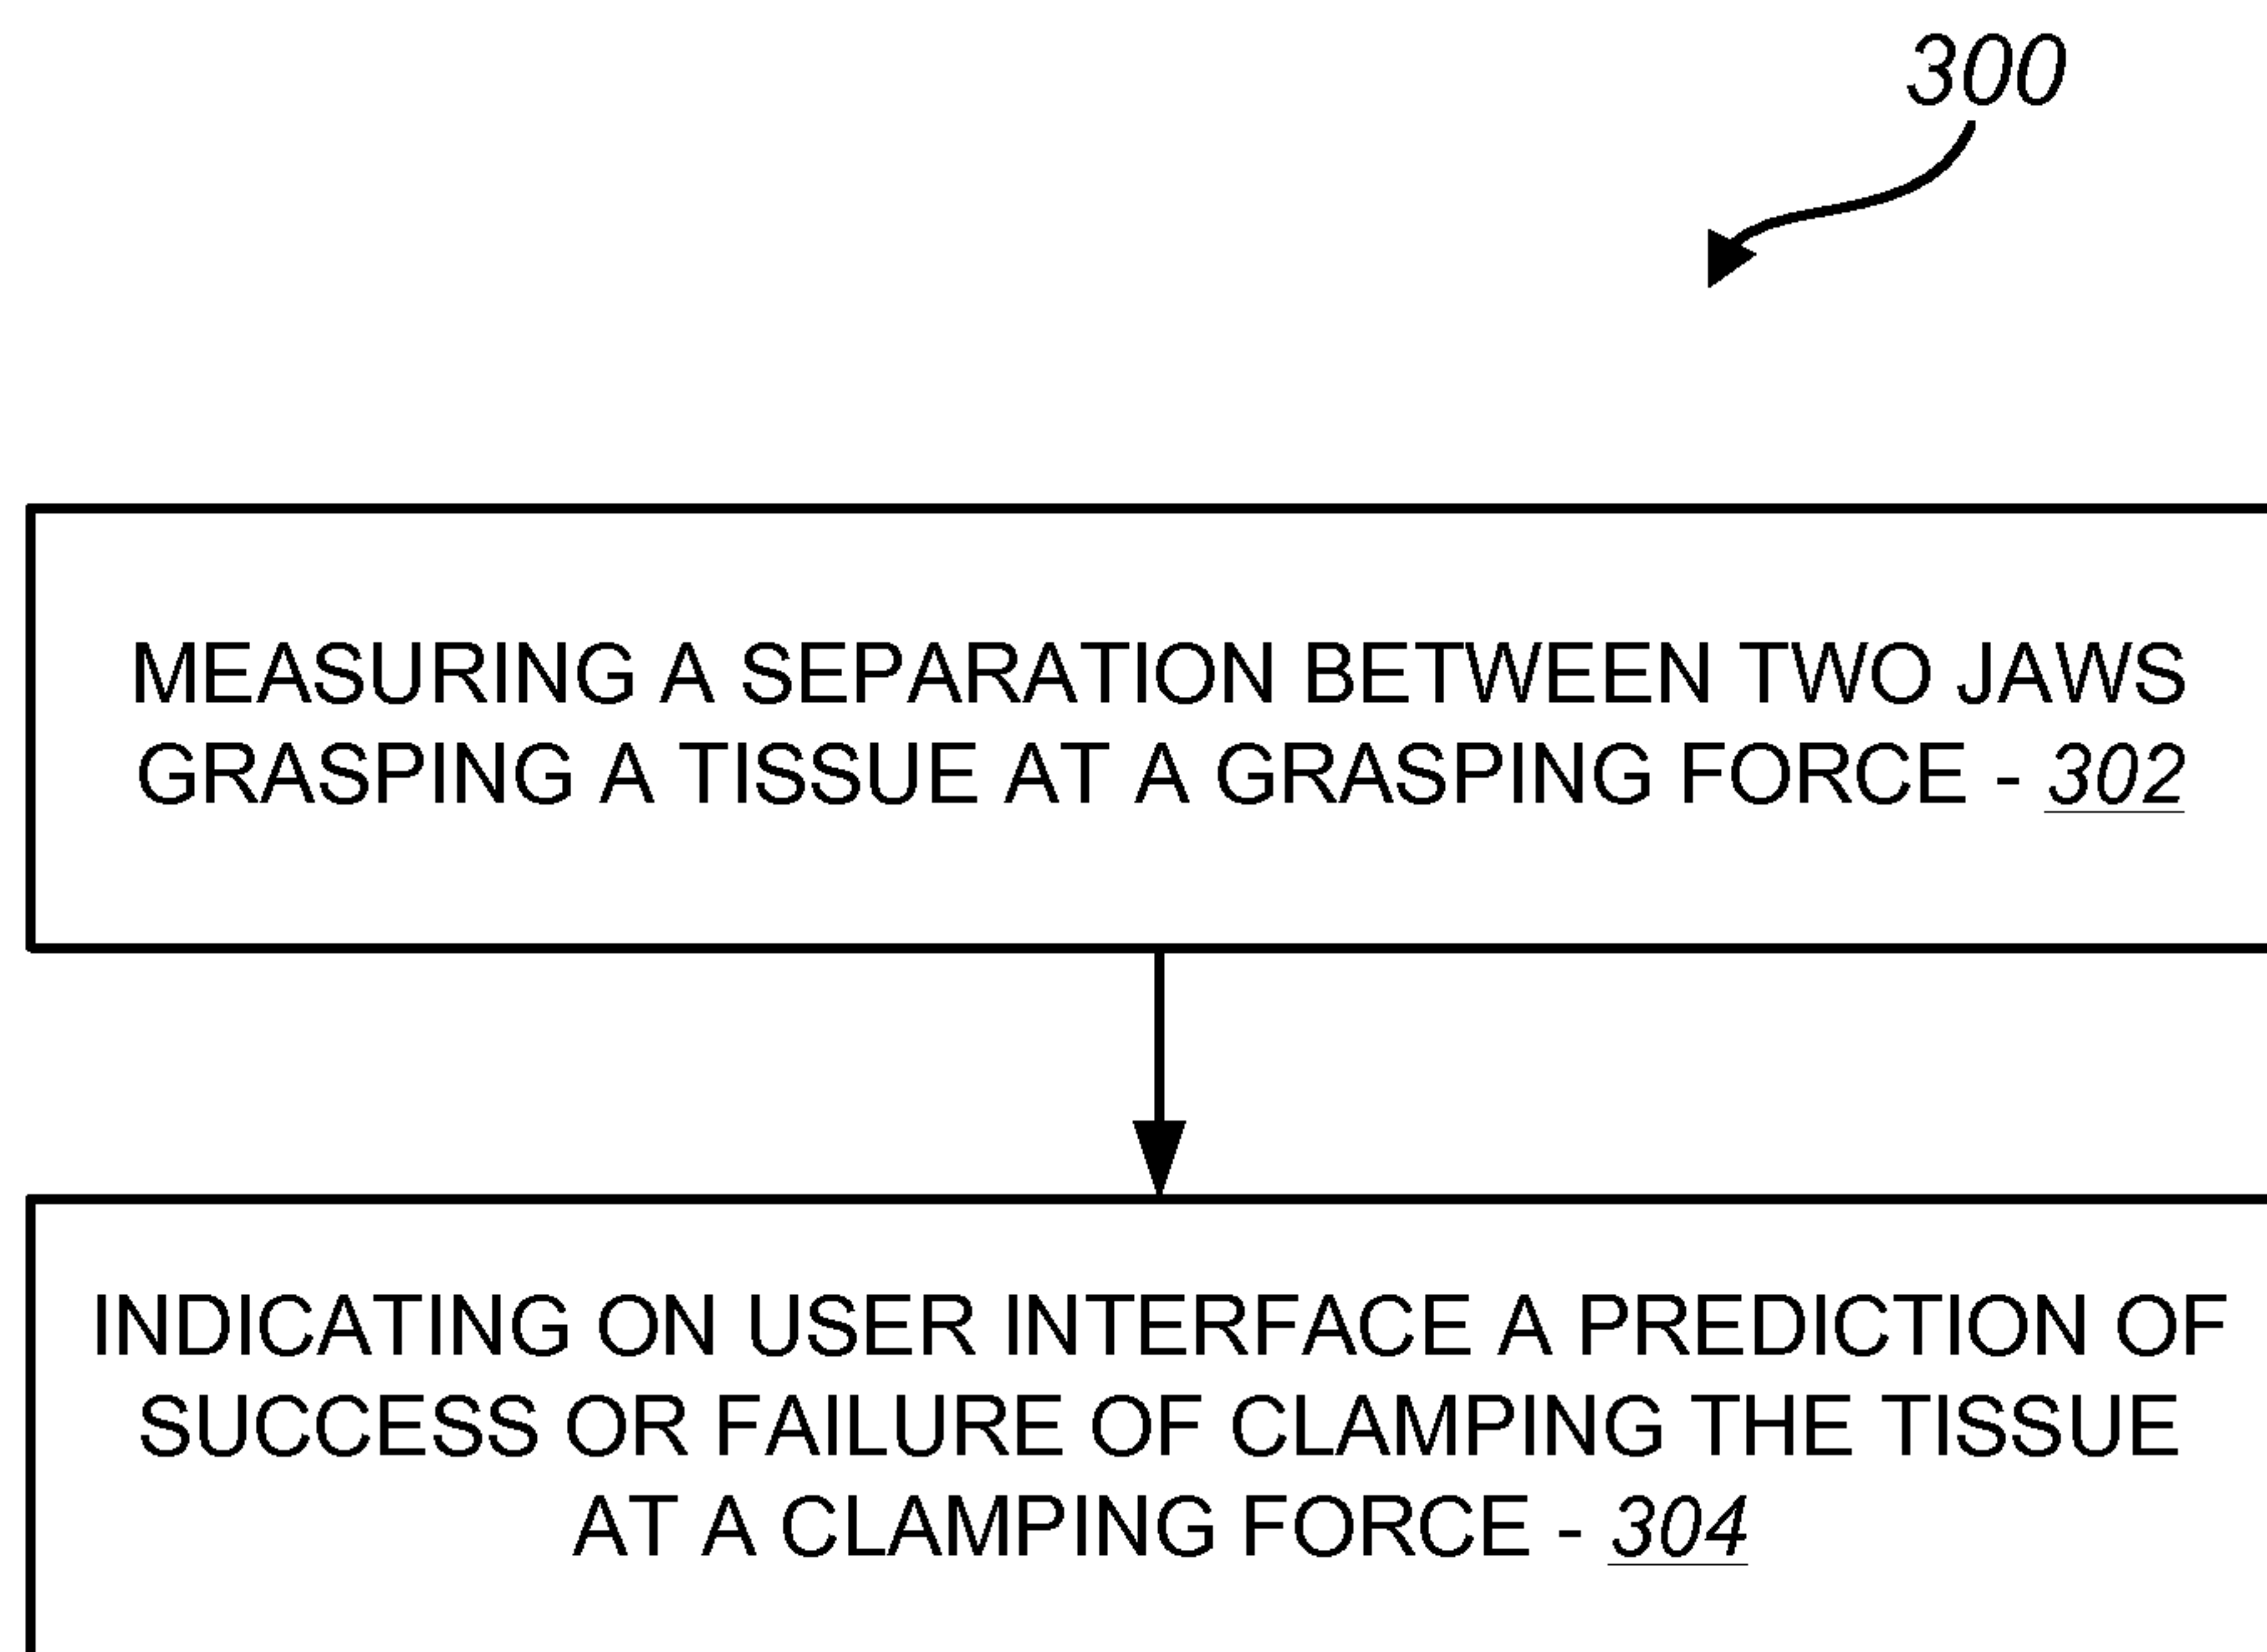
300

MEASURING A SEPARATION BETWEEN TWO JAWS GRASPING A TISSUE AT A GRASPING FORCE - 302

INDICATING ON USER INTERFACE A PREDICTION OF SUCCESS OR FAILURE OF CLAMPING THE TISSUE AT A CLAMPING FORCE - 304